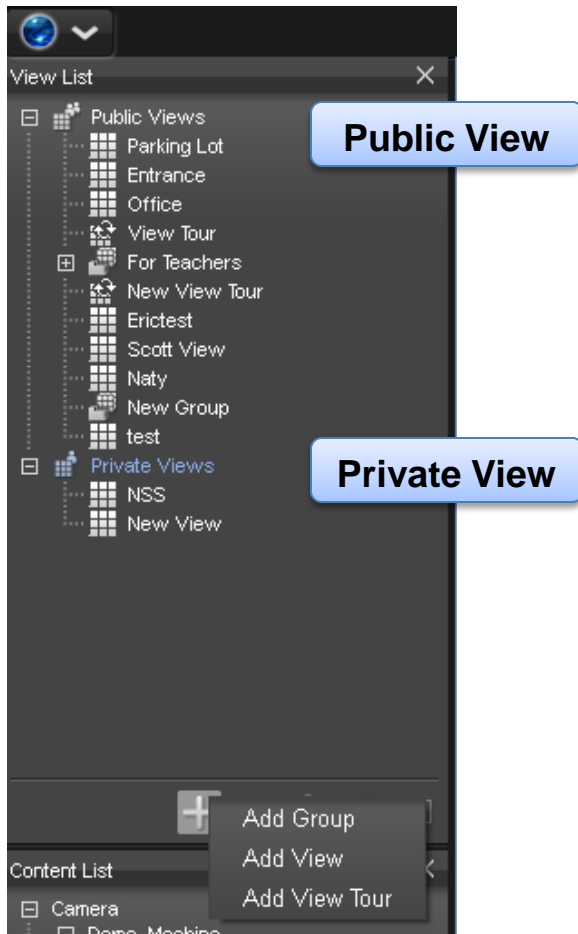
View List

Public Views
Parking Lot
Entrance
Office
View Tour
For Teachers
New View Tour
Erictest
Scott View
Naty
New Group
test
Private Views
NSS
New View

Public View

Private View

Add Group
Add View
Add View Tour

Content List
Camera
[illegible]